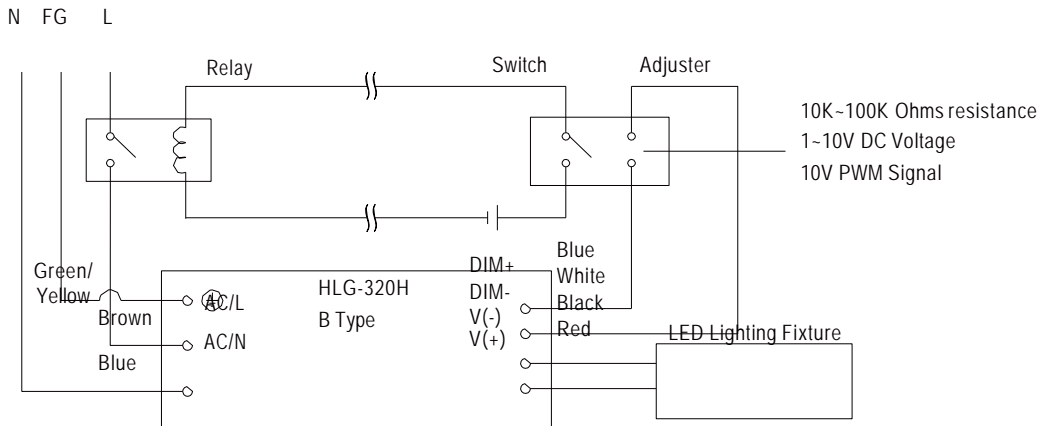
N FG L

Relay

Switch

Adjuster

10K~100K Ohms resistance
1~10V DC Voltage
10V PWM Signal

Green/
Yellow

Brown

Blue

AC/L

AC/N

HLG-320H
B Type

DIM+
DIM-
V(-)
V(+)

Blue
White
Black
Red

LED Lighting Fixture